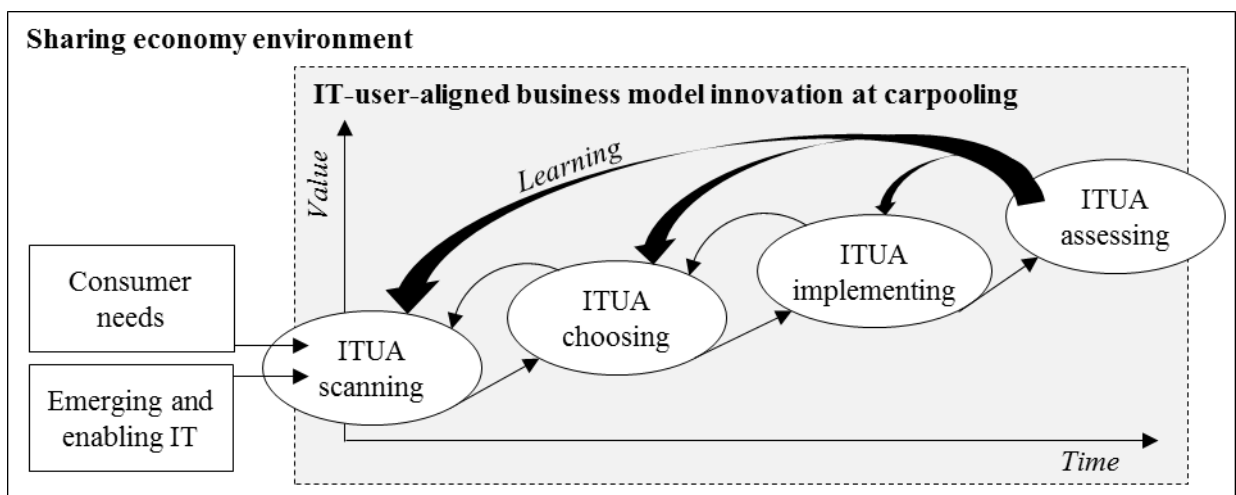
Sharing economy environment

IT-user-aligned business model innovation at carpooling

Value

Learning

ITUA assessing

ITUA implementing

ITUA choosing

Consumer needs

ITUA scanning

Emerging and enabling IT

Time